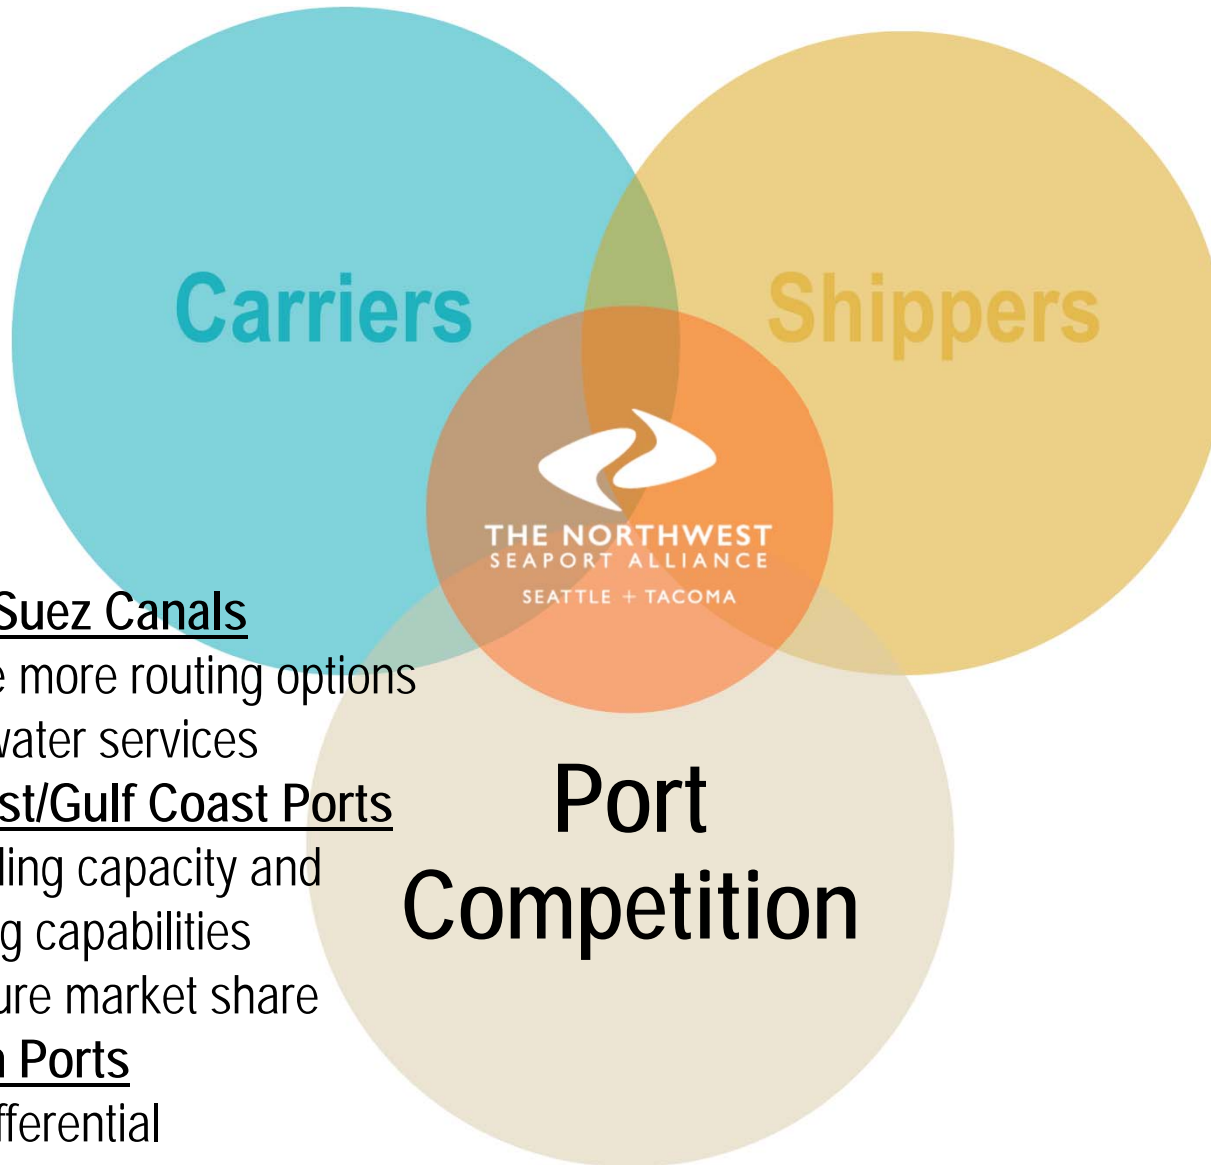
Carriers

Shippers

THE NORTHWEST SEAPORT ALLIANCE
SEATTLE + TACOMA

Suez Canals
e more routing options
vater services
st/Gulf Coast Ports
ling capacity and
g capabilities
ure market share
Ports
fferential

Port Competition